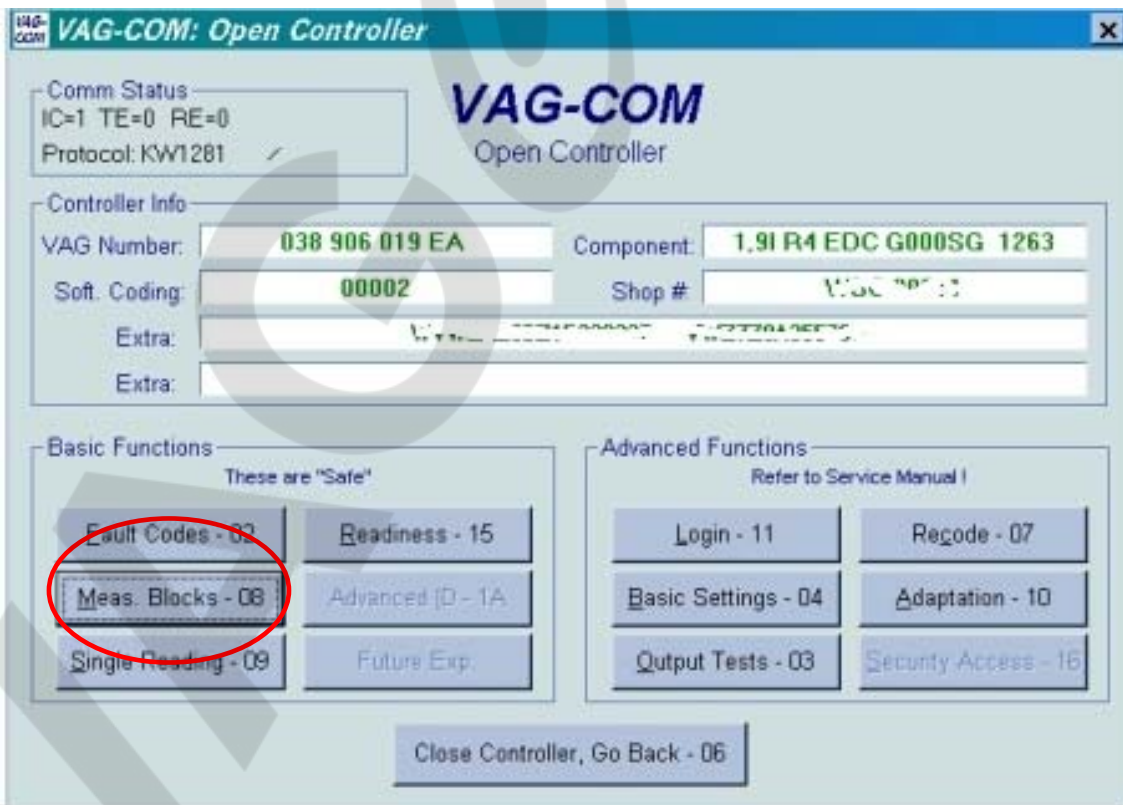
VAG-COM: Open Controller

Comm Status
IC=1 TE=0 RE=0
Protocol: KW1281

VAG-COM
Open Controller

Controller Info
VAG Number: 038 906 019 EA
Component: 1,9l R4 EDC G000SG 1263
Soft. Coding: 00002
Shop #: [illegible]
Extra: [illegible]
Extra:

Basic Functions
These are "Safe"
Fault Codes - 02
Readiness - 15
Meas. Blocks - 08
Advanced ID - 1A
Single Reading - 09
Future Exp.

Advanced Functions
Refer to Service Manual !
Login - 11
Recode - 07
Basic Settings - 04
Adaptation - 10
Output Tests - 03
Security Access - 16

Close Controller, Go Back - 06